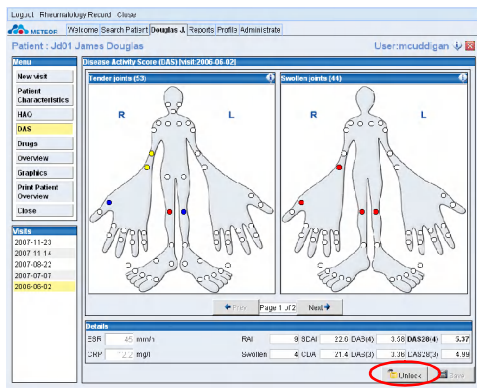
Log out Rheumatology Record Close

METEOR

Welcome Search Patient Douglas J. Reports Profile Administrate

Patient : Jd01 James Douglas

User:mcuddigan

Menu

New visit

Patient Characteristics

HAQ

DAS

Drugs

Overview

Graphics

Print Patient Overview

Close

Visits

2007-11-23

2007-11-14

2007-08-22

2007-07-07

2006-06-02

Disease Activity Score (DAS) (visit 2006-06-02)

Tender joints (53)

R

L

Swollen joints (44)

R

L

Prev

Page 1 of 2

Next

Details

ESR 45 mm/h

CRP 12.2 mg/l

RAI 9

SDAI 22.0

DAS(4) 3.58

DAS28(4) 5.37

Tender

Swollen 4

CDAI 21.4

DAS(3) 3.36

DAS28(3) 4.99

Unlock

Save